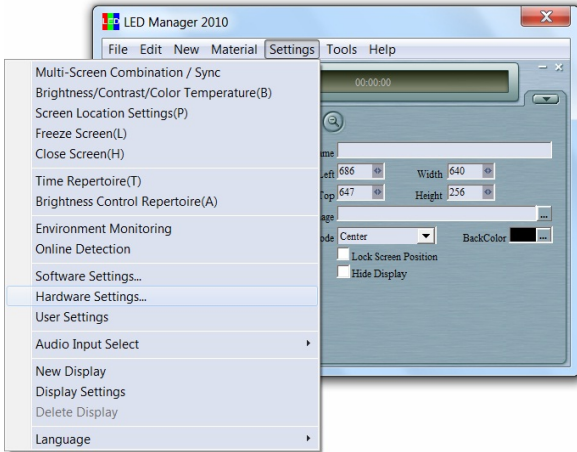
LED Manager 2010

File Edit New Material Settings Tools Help

00:00:00

Multi-Screen Combination / Sync
Brightness/Contrast/Color Temperature(B)
Screen Location Settings(P)
Freeze Screen(L)
Close Screen(H)

Time Repertoire(T)
Brightness Control Repertoire(A)

Environment Monitoring
Online Detection

Software Settings...
Hardware Settings...
User Settings

Audio Input Select

New Display
Display Settings
Delete Display

Language

ame
Left 686
Width 640
Top 647
Height 256
age
ode Center
BackColor
Lock Screen Position
Hide Display